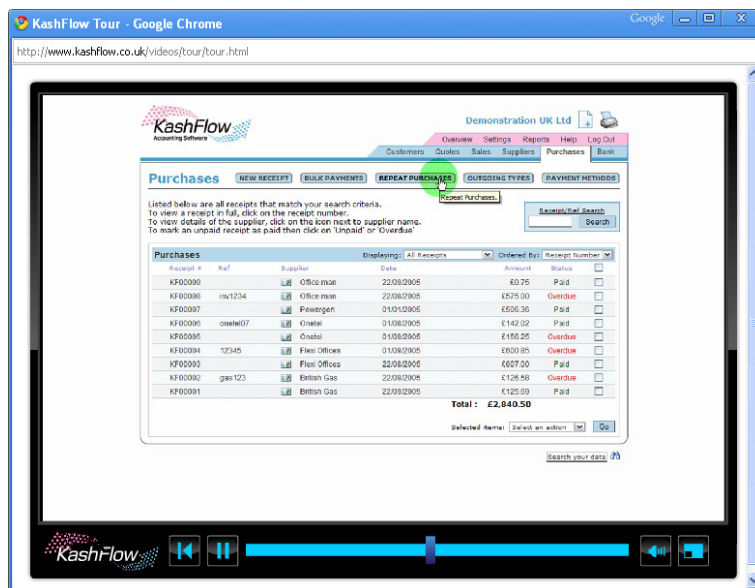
KashFlow Tour - Google Chrome

Google

http://www.kashflow.co.uk/videos/tour/tour.html

KashFlow Accounting Software

Demonstration UK Ltd

Overview Settings Reports Help Log Out

Customers Quotes Sales Suppliers Purchases Bank

Purchases NEW RECEIPT BULK PAYMENTS REPEAT PURCHASES OUTGOING TYPES PAYMENT METHODS

Repeat Purchases.

Listed below are all receipts that match your search criteria.
To view a receipt in full, click on the receipt number.
To view details of the supplier, click on the icon next to supplier name.
To mark an unpaid receipt as paid then click on 'Unpaid' or 'Overdue'

Receipt/Ref Search
Search

Purchases Displaying: All Receipts Ordered By: Receipt Number

| Receipt # | Ref | Supplier | Date | Amount | Status |
|---|---|---|---|---|---|
| KF00009 | | Office man | 22/08/2005 | £0.75 | Paid |
| KF00008 | inv1234 | Office man | 22/08/2005 | £575.00 | Overdue |
| KF00007 | | Powergen | 01/01/2005 | £506.36 | Paid |
| KF00006 | onetel07 | Onetel | 01/08/2005 | £142.02 | Paid |
| KF00005 | | Onetel | 01/08/2005 | £156.25 | Overdue |
| KF00004 | 12345 | Flexi Offices | 01/08/2005 | £600.85 | Overdue |
| KF00003 | | Flexi Offices | 22/08/2005 | £607.00 | Paid |
| KF00002 | gas123 | British Gas | 22/08/2005 | £126.58 | Overdue |
| KF00001 | | British Gas | 22/08/2005 | £125.69 | Paid |

Total : £2,840.50

Selected Items: Select an action Go

Search your data

KashFlow